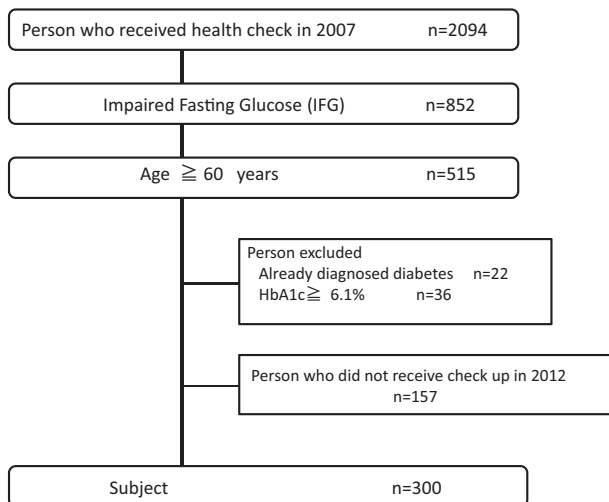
Person who received health check in 2007 n=2094

Impaired Fasting Glucose (IFG) n=852

Age $\geqq 60$ years n=515

Person excluded
Already diagnosed diabetes n=22
HbA1c$\geqq$ 6.1% n=36

Person who did not receive check up in 2012
n=157

Subject n=300